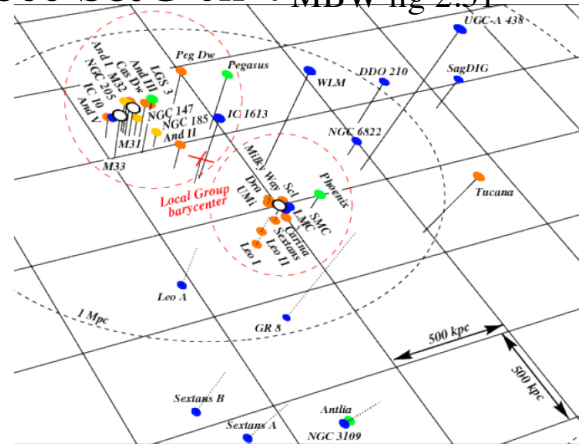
MBW fig 2.31

UGC-A 438
Peg Dw
Pegasus
LGS 3
And III
Cas Dw
And I
M32
NGC 205
IC 10
And V
NGC 147
NGC 185
And II
M31
M33
IC 1613
WLM
DDO 210
SagDIG
NGC 6822
Local Group barycenter
Milky Way
Dra
UM1
Scl
Phoenix
SMC
LMC
Carina
Sextans
Leo II
Leo I
Tucana
Leo A
GR 8
1 Mpc
500 kpc
500 kpc
Sextans B
Sextans A
Antlia
NGC 3109